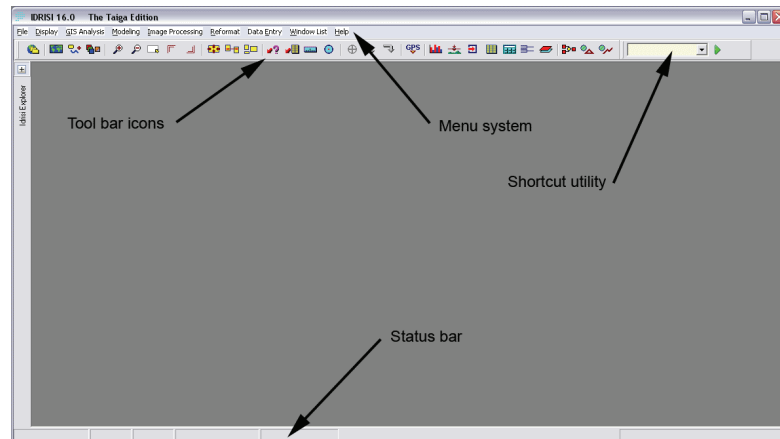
IDRISI 16.0 The Taiga Edition

File Display GIS Analysis Modeling Image Processing Reformat Data Entry Window List Help

GPS

+

Idrisi Explorer

Tool bar icons

Menu system

Shortcut utility

Status bar